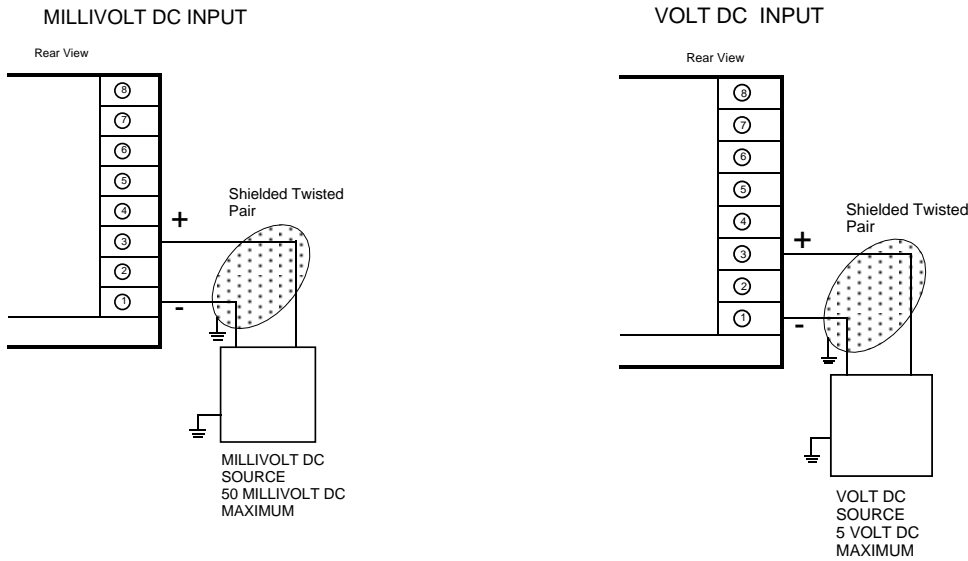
MILLIVOLT DC INPUT

Rear View

8
7
6
5
4
3
2
1

+

-

Shielded Twisted Pair

MILLIVOLT DC SOURCE 50 MILLIVOLT DC MAXIMUM

VOLT DC INPUT

Rear View

8
7
6
5
4
3
2
1

+

-

Shielded Twisted Pair

VOLT DC SOURCE 5 VOLT DC MAXIMUM